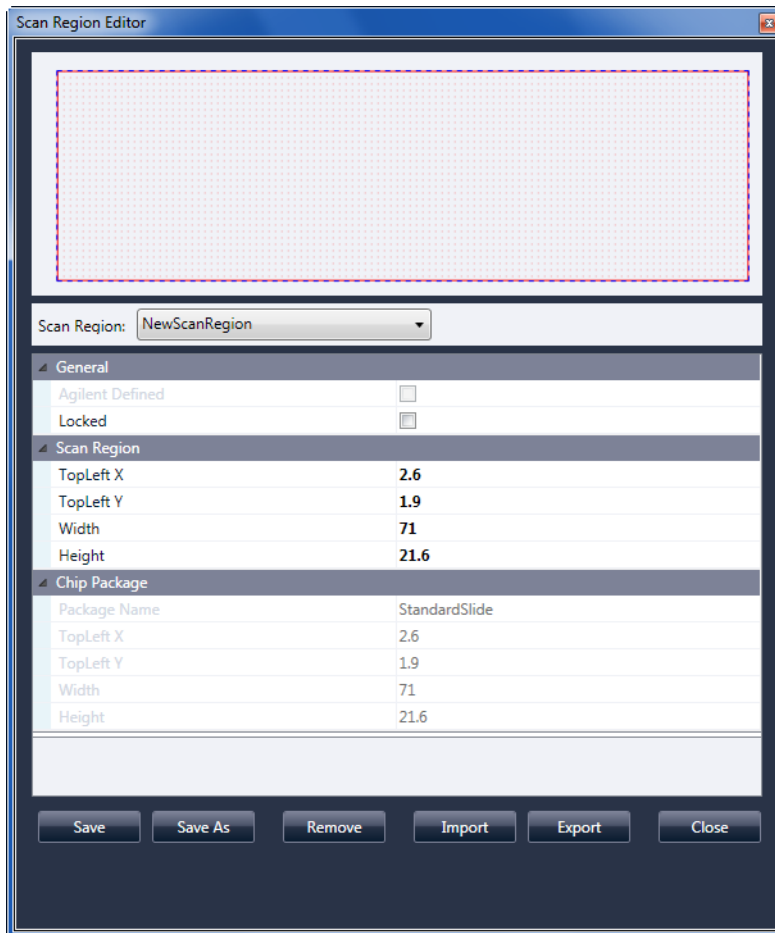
Scan Region Editor

Scan Region: NewScanRegion

General

| | |
|---|---|
| Agilent Defined | |
| Locked | |

Scan Region

| | |
|---|---|
| TopLeft X | 2.6 |
| TopLeft Y | 1.9 |
| Width | 71 |
| Height | 21.6 |

Chip Package

| | |
|---|---|
| Package Name | StandardSlide |
| TopLeft X | 2.6 |
| TopLeft Y | 1.9 |
| Width | 71 |
| Height | 21.6 |

Save Save As Remove Import Export Close